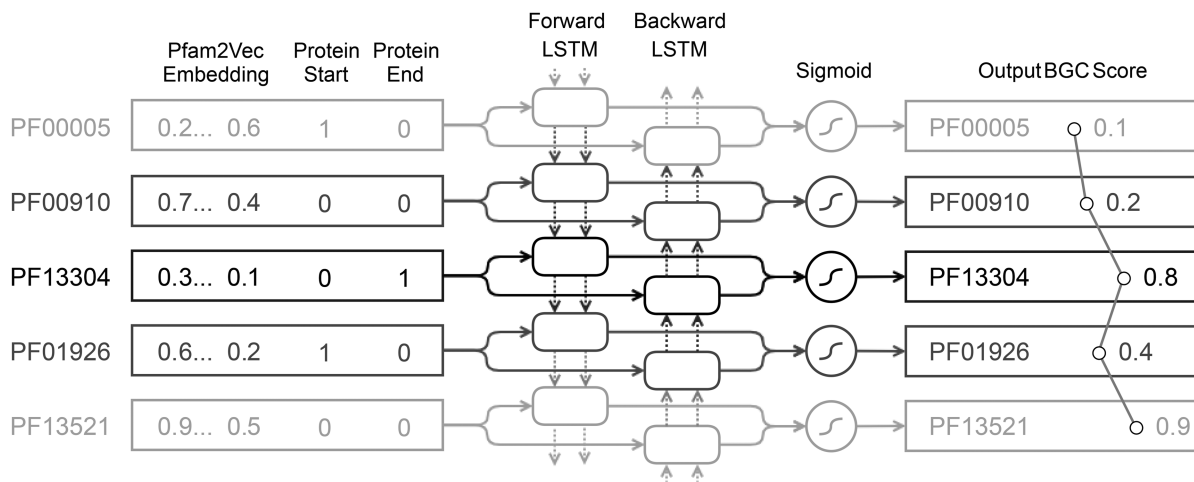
Pfam2Vec Embedding | Protein Start | Protein End | Forward LSTM | Backward LSTM | Sigmoid | Output | BGC Score

| | Pfam2Vec Embedding | Protein Start | Protein End | Output | BGC Score |
|---|---|---|---|---|---|
| PF00005 | 0.2... 0.6 | 1 | 0 | PF00005 | 0.1 |
| PF00910 | 0.7... 0.4 | 0 | 0 | PF00910 | 0.2 |
| PF13304 | 0.3... 0.1 | 0 | 1 | PF13304 | 0.8 |
| PF01926 | 0.6... 0.2 | 1 | 0 | PF01926 | 0.4 |
| PF13521 | 0.9... 0.5 | 0 | 0 | PF13521 | 0.9 |